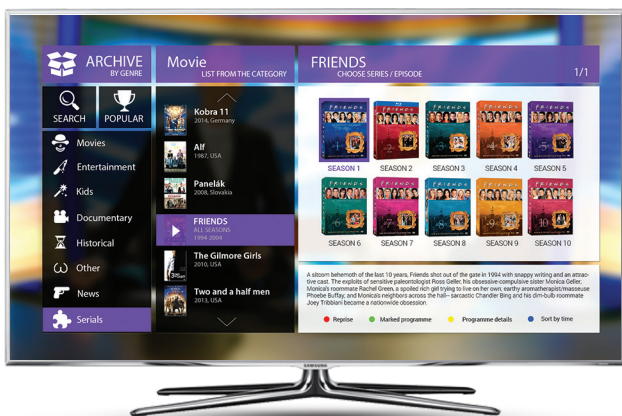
ARCHIVE
BY GENRE

SEARCH
POPULAR

Movies
Entertainment
Kids
Documentary
Historical
Other
News
Serials

Movie
LIST FROM THE CATEGORY

Kobra 11
2014, Germany

Alf
1987, USA

Panelák
2008, Slovakia

FRIENDS
ALL SEASONS
1994-2004

The Gilmore Girls
2010, USA

Two and a half men
2013, USA

FRIENDS
CHOOSE SERIES / EPISODE
1/1

SEASON 1
SEASON 2
SEASON 3
SEASON 4
SEASON 5
SEASON 6
SEASON 7
SEASON 8
SEASON 9
SEASON 10

A sitcom behemoth of the last 10 years, Friends shot out of the gate in 1994 with snappy writing and an attractive cast. The exploits of sensitive paleontologist Ross Geller, his obsessive-compulsive sister Monica Geller, Monica's roommate Rachel Green, a spoiled rich girl trying to live on her own; earthy aromatherapist/masseuse Phoebe Buffay; and Monica's neighbors across the hall– sarcastic Chandler Bing and his dim-bulb roommate Joey Tribbiani became a nationwide obsession

Reprise
Marked programme
Programme details
Sort by time

SAMSUNG